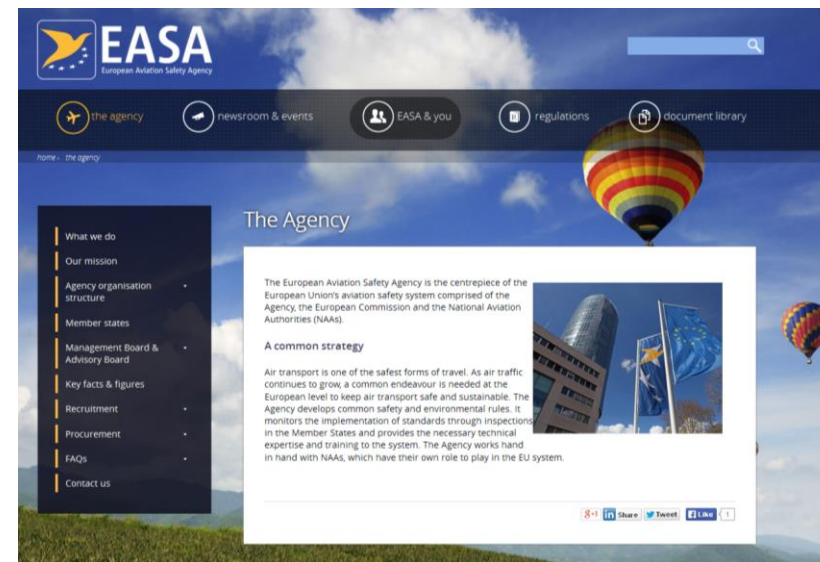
EASA
European Aviation Safety Agency

the agency
newsroom & events
EASA & you
regulations
document library

home › the agency

What we do
Our mission
Agency organisation structure
Member states
Management Board & Advisory Board
Key facts & figures
Recruitment
Procurement
FAQs
Contact us

The Agency

The European Aviation Safety Agency is the centrepiece of the European Union's aviation safety system comprised of the Agency, the European Commission and the National Aviation Authorities (NAAs).

A common strategy

Air transport is one of the safest forms of travel. As air traffic continues to grow, a common endeavour is needed at the European level to keep air transport safe and sustainable. The Agency develops common safety and environmental rules. It monitors the implementation of standards through inspections in the Member States and provides the necessary technical expertise and training to the system. The Agency works hand in hand with NAAs, which have their own role to play in the EU system.

8+1 in Share Tweet f Like 1